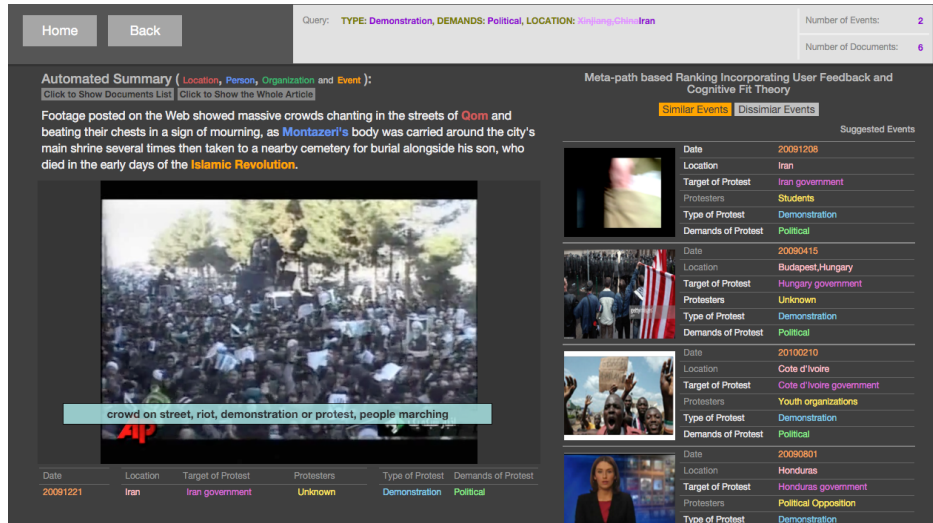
Home Back

Query: TYPE: Demonstration, DEMANDS: Political, LOCATION: Xinjiang,ChinaIran

Number of Events: 2
Number of Documents: 6

Automated Summary ( Location, Person, Organization and Event ):
Click to Show Documents List Click to Show the Whole Article

Footage posted on the Web showed massive crowds chanting in the streets of Qom and beating their chests in a sign of mourning, as Montazeri's body was carried around the city's main shrine several times then taken to a nearby cemetery for burial alongside his son, who died in the early days of the Islamic Revolution.

crowd on street, riot, demonstration or protest, people marching

AP

| Date | Location | Target of Protest | Protesters | Type of Protest | Demands of Protest |
|---|---|---|---|---|---|
| 20091221 | Iran | Iran government | Unknown | Demonstration | Political |

Meta-path based Ranking Incorporating User Feedback and Cognitive Fit Theory

Similar Events Dissimiar Events

Suggested Events

| | |
|---|---|
| Date | 20091208 |
| Location | Iran |
| Target of Protest | Iran government |
| Protesters | Students |
| Type of Protest | Demonstration |
| Demands of Protest | Political |

| | |
|---|---|
| Date | 20090415 |
| Location | Budapest,Hungary |
| Target of Protest | Hungary government |
| Protesters | Unknown |
| Type of Protest | Demonstration |
| Demands of Protest | Political |

| | |
|---|---|
| Date | 20100210 |
| Location | Cote d'Ivoire |
| Target of Protest | Cote d'Ivoire government |
| Protesters | Youth organizations |
| Type of Protest | Demonstration |
| Demands of Protest | Political |

| | |
|---|---|
| Date | 20090801 |
| Location | Honduras |
| Target of Protest | Honduras government |
| Protesters | Political Opposition |
| Type of Protest | Demonstration |